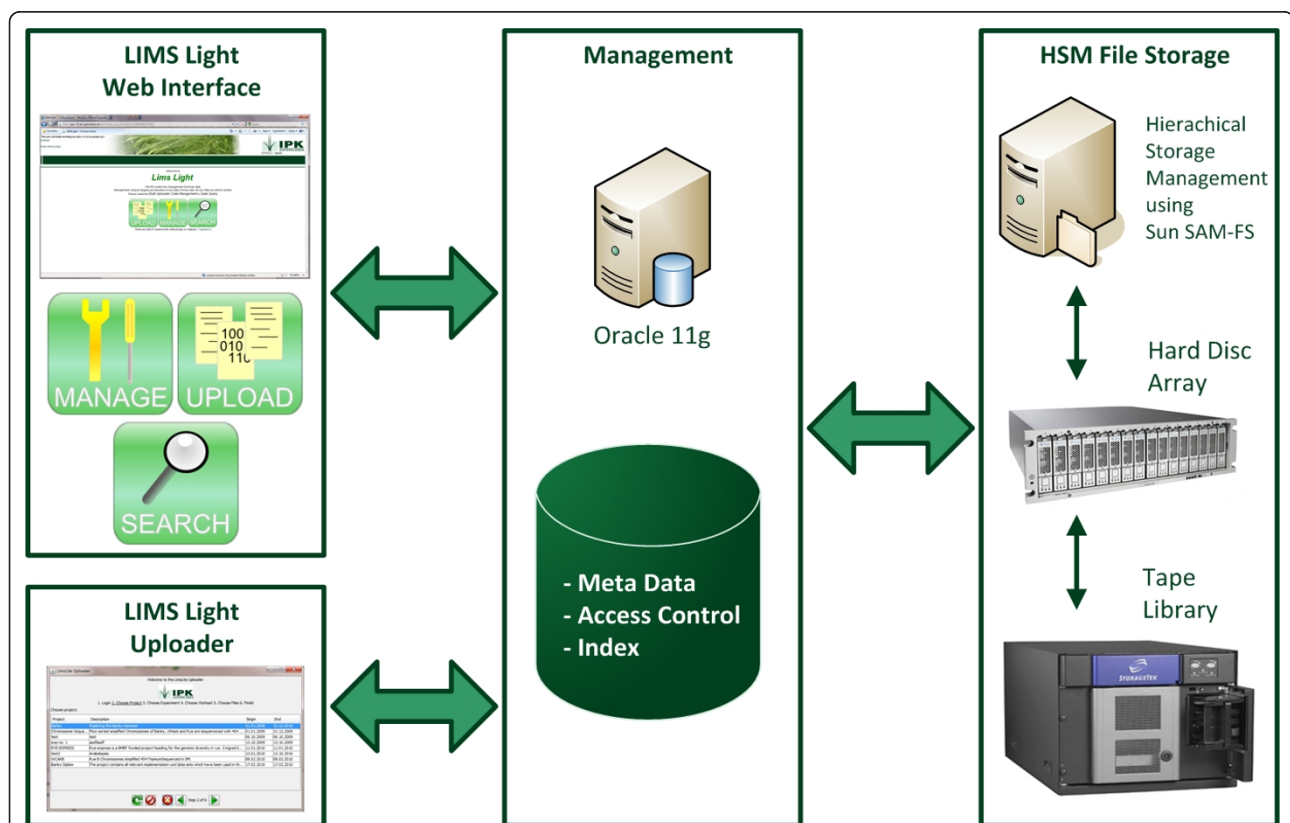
LIMS Light Web Interface

IPK

Lims Light

UPLOAD MANAGE SEARCH

MANAGE

100
010
110

UPLOAD

SEARCH

LIMS Light Uploader

IPK

Management

Oracle 11g

- Meta Data
- Access Control
- Index

HSM File Storage

Hierachical Storage Management using Sun SAM-FS

Hard Disc Array

Tape Library

STORAGETEK